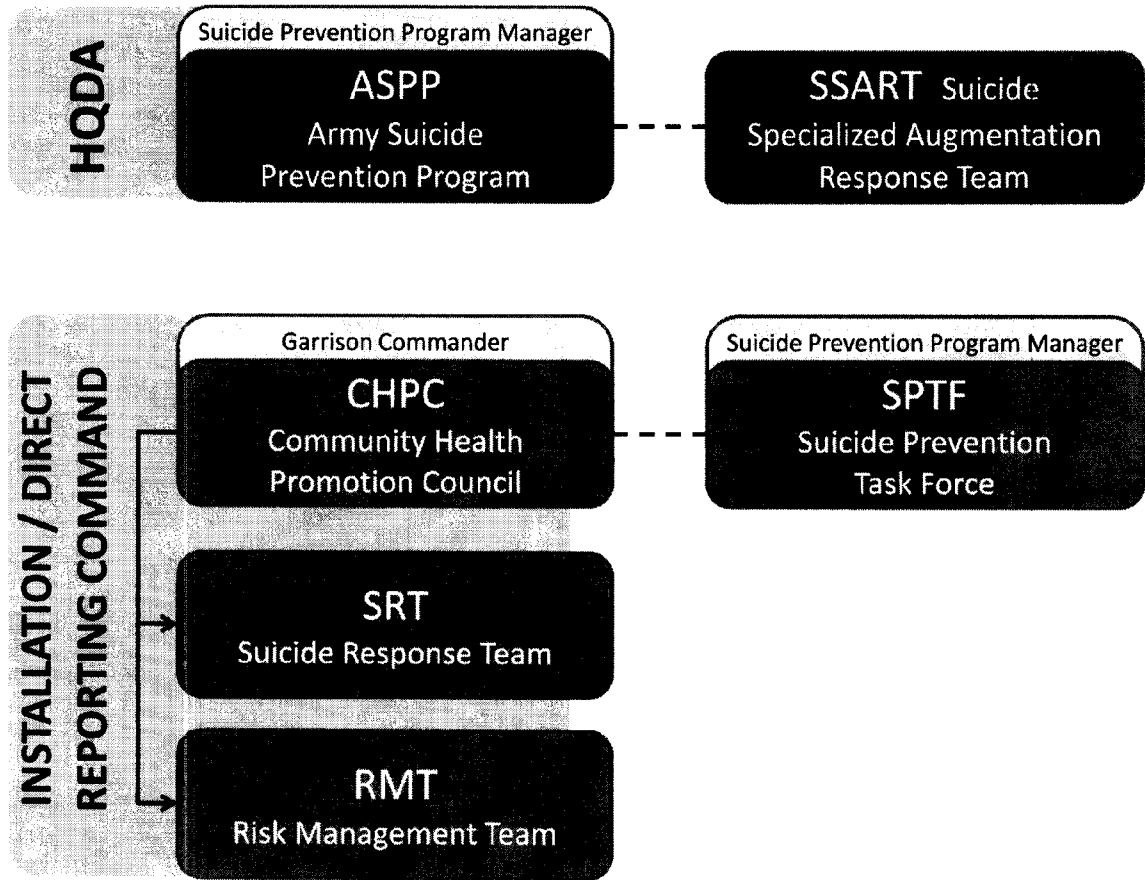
HQDA

Suicide Prevention Program Manager

ASPP
Army Suicide Prevention Program

SSART Suicide Specialized Augmentation Response Team

INSTALLATION / DIRECT REPORTING COMMAND

Garrison Commander

CHPC
Community Health Promotion Council

Suicide Prevention Program Manager

SPTF
Suicide Prevention Task Force

SRT
Suicide Response Team

RMT
Risk Management Team